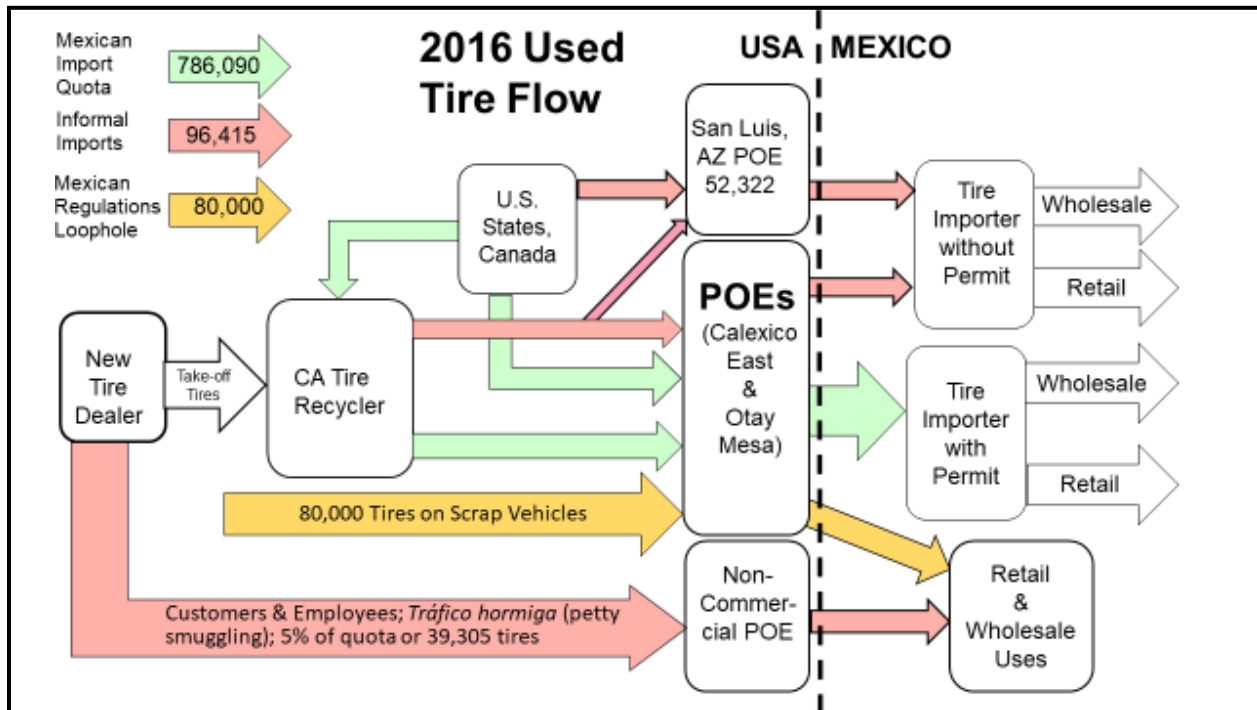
Mexican Import Quota 786,090

Informal Imports 96,415

Mexican Regulations Loophole 80,000

2016 Used Tire Flow

USA | MEXICO

San Luis, AZ POE 52,322

U.S. States, Canada

New Tire Dealer

Take-off Tires

CA Tire Recycler

POEs (Calexico East & Otay Mesa)

80,000 Tires on Scrap Vehicles

Customers & Employees; *Tráfico hormiga* (petty smuggling); 5% of quota or 39,305 tires

Non-Commercial POE

Tire Importer without Permit

Wholesale

Retail

Tire Importer with Permit

Wholesale

Retail

Retail & Wholesale Uses